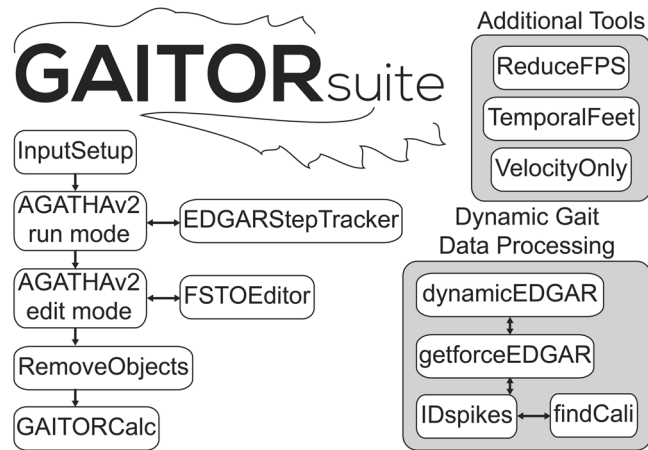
GAITORsuite

Additional Tools

ReduceFPS

TemporalFeet

VelocityOnly

InputSetup

AGATHAv2 run mode

EDGARStepTracker

AGATHAv2 edit mode

FSTOEditor

RemoveObjects

GAITORCalc

Dynamic Gait Data Processing

dynamicEDGAR

getforceEDGAR

IDspikes

findCali